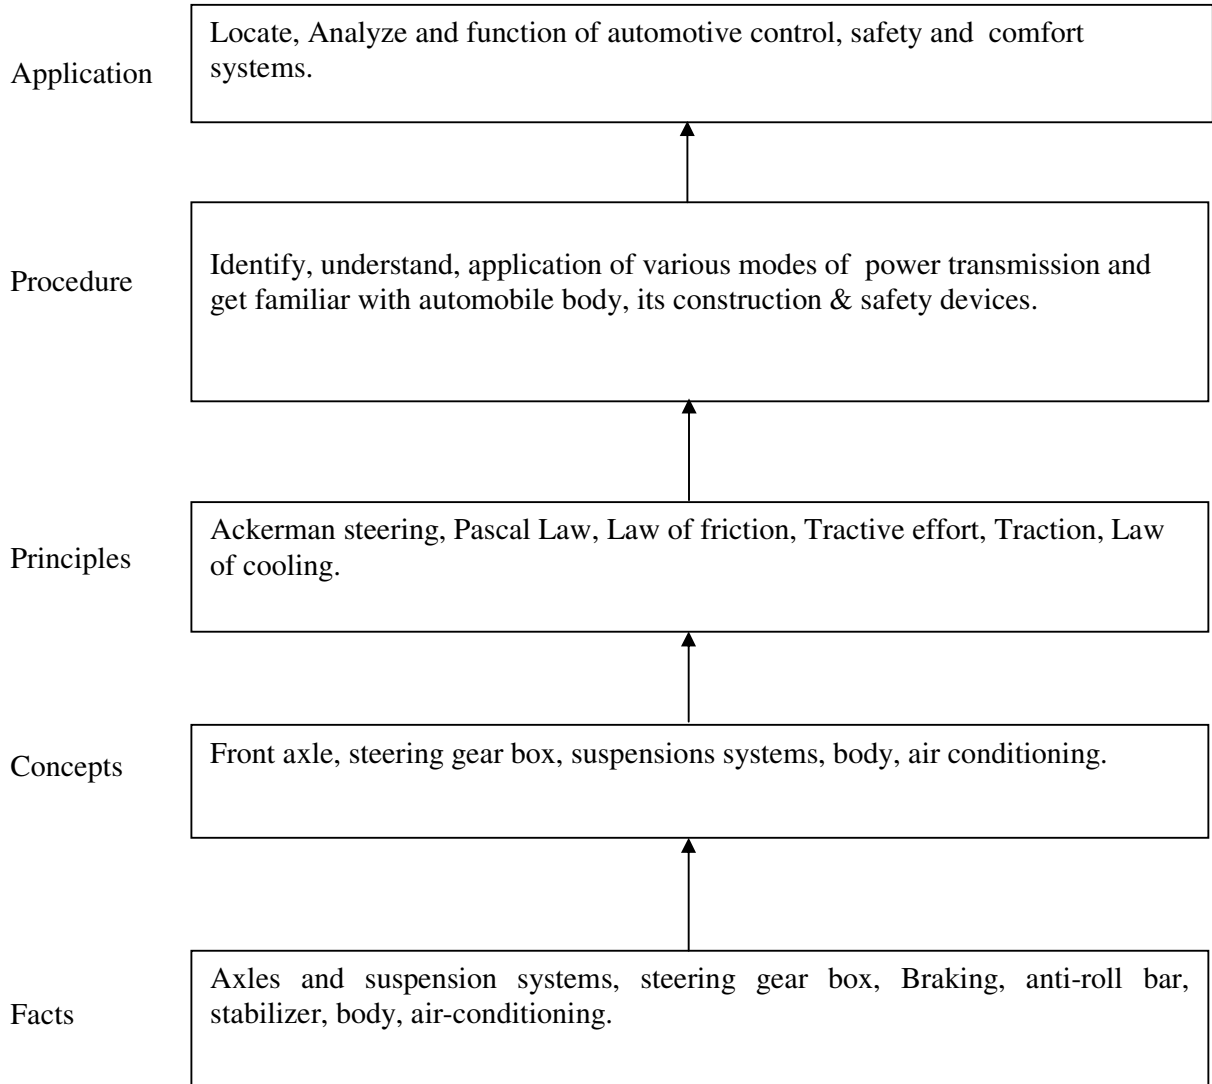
Application

Locate, Analyze and function of automotive control, safety and comfort systems.

Procedure

Identify, understand, application of various modes of power transmission and get familiar with automobile body, its construction & safety devices.

Principles

Ackerman steering, Pascal Law, Law of friction, Tractive effort, Traction, Law of cooling.

Concepts

Front axle, steering gear box, suspensions systems, body, air conditioning.

Facts

Axles and suspension systems, steering gear box, Braking, anti-roll bar, stabilizer, body, air-conditioning.